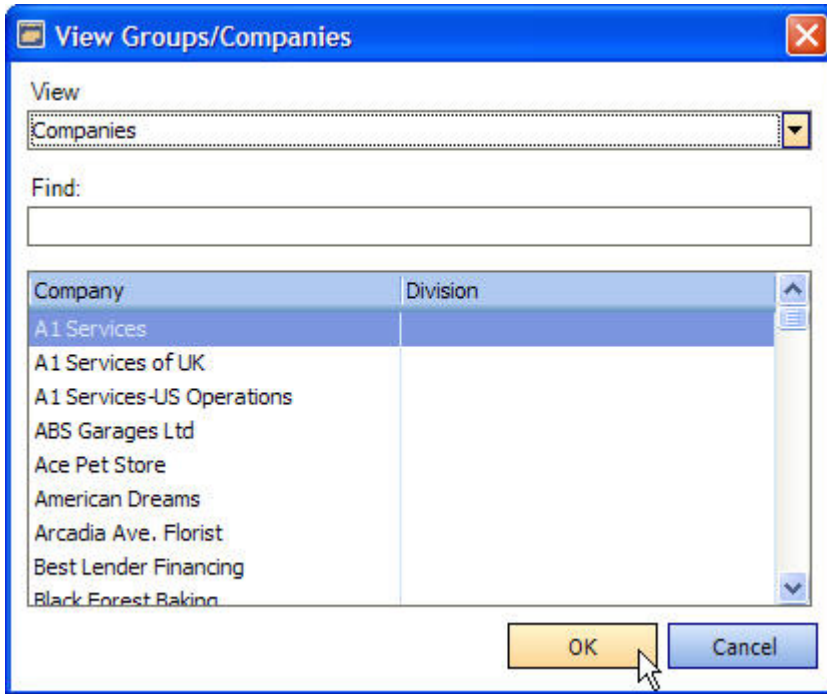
View Groups/Companies

View

Companies

Find:

| Company | Division |
|---|---|
| A1 Services | |
| A1 Services of UK | |
| A1 Services-US Operations | |
| ABS Garages Ltd | |
| Ace Pet Store | |
| American Dreams | |
| Arcadia Ave. Florist | |
| Best Lender Financing | |
| Black Forest Baking | |

OK

Cancel